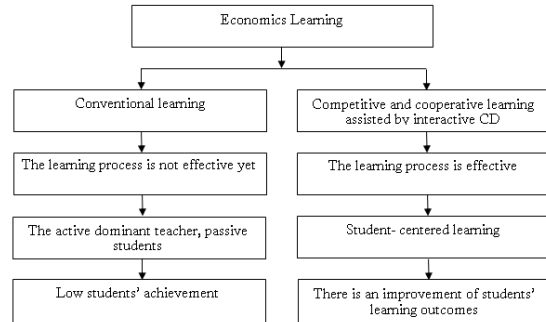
Economics Learning

Conventional learning

The learning process is not effective yet

The active dominant teacher, passive students

Low students' achievement

Competitive and cooperative learning assisted by interactive CD

The learning process is effective

Student- centered learning

There is an improvement of students' learning outcomes